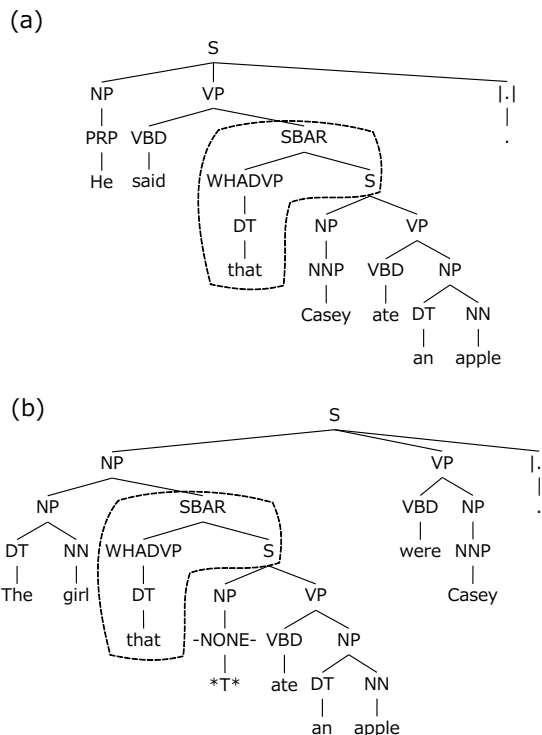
(a)

S
NP VP |.|
PRP VBD SBAR .
He said WHADVP S
DT NP VP
that NNP VBD NP
Casey ate DT NN
an apple

(b)

S
NP VP |.
NP SBAR VBD NP .
DT NN WHADVP S were NNP
The girl DT NP VP Casey
that -NONE- VBD NP
*T* ate DT NN
an apple